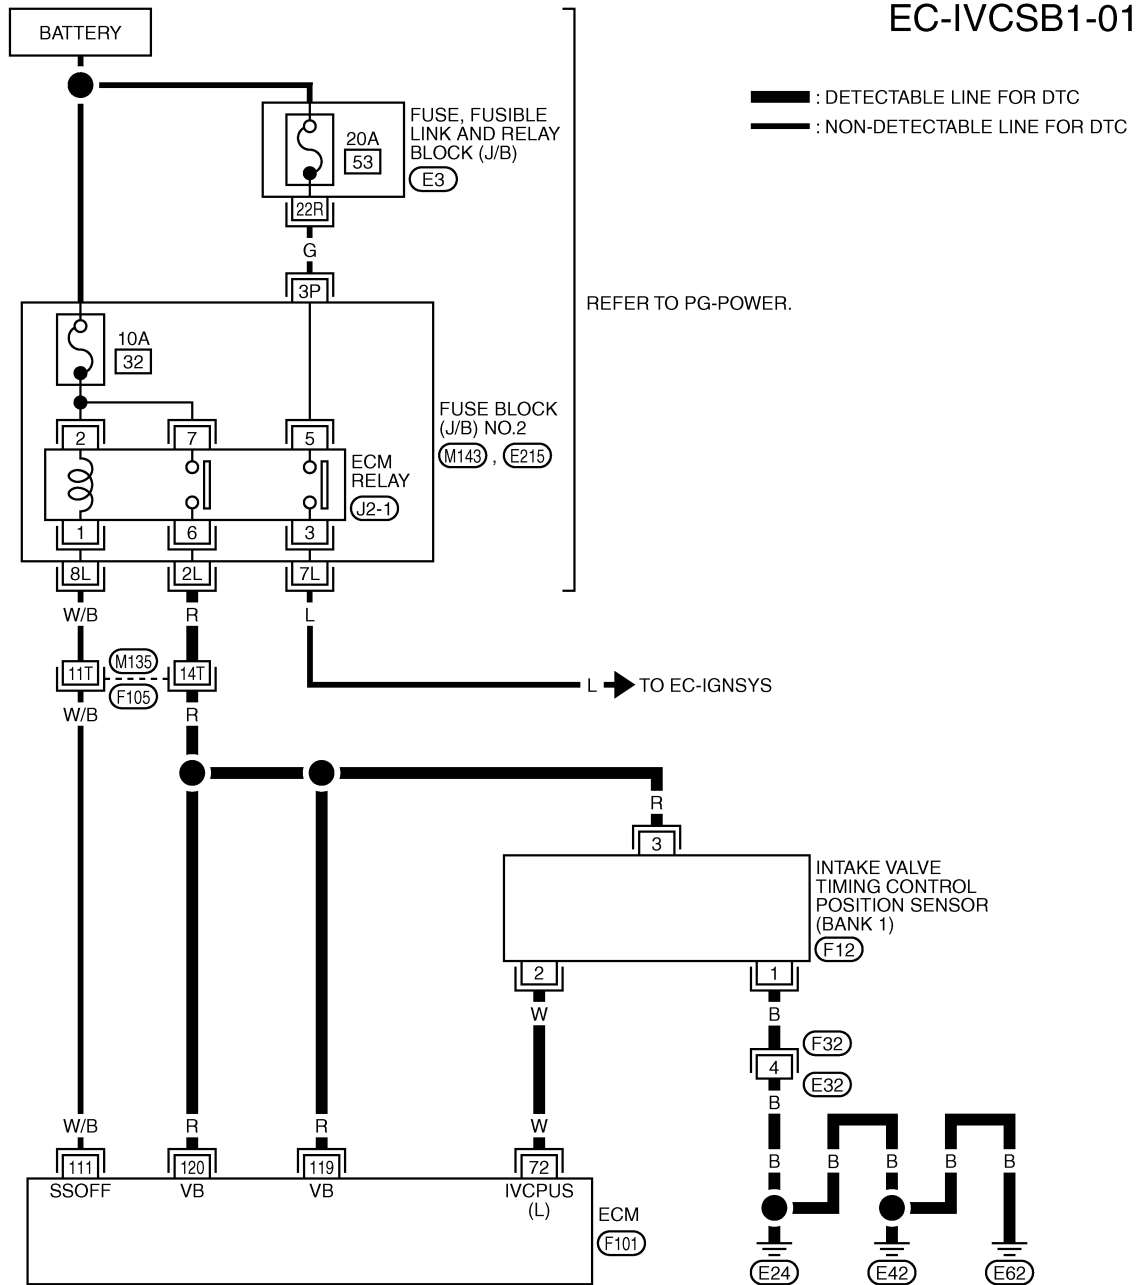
EC-IVCSB1-01

BATTERY

: DETECTABLE LINE FOR DTC
: NON-DETECTABLE LINE FOR DTC

FUSE, FUSIBLE LINK AND RELAY BLOCK (J/B)
E3

20A
53

22R

G

3P

REFER TO PG-POWER.

10A
32

FUSE BLOCK (J/B) NO.2
M143 , E215

2
7
5

ECM RELAY
J2-1

1
6
3

8L
2L
7L

W/B
R
L

M135
11T
14T
F105

W/B
R

L
TO EC-IGNSYS

R

3

INTAKE VALVE TIMING CONTROL POSITION SENSOR (BANK 1)
F12

2
1

W
B

F32
4
E32

B

W/B
R
R
W

B
B
B
B
B

111
120
119
72

SSOFF
VB
VB
IVCPUS (L)

ECM
F101

E24
E42
E62